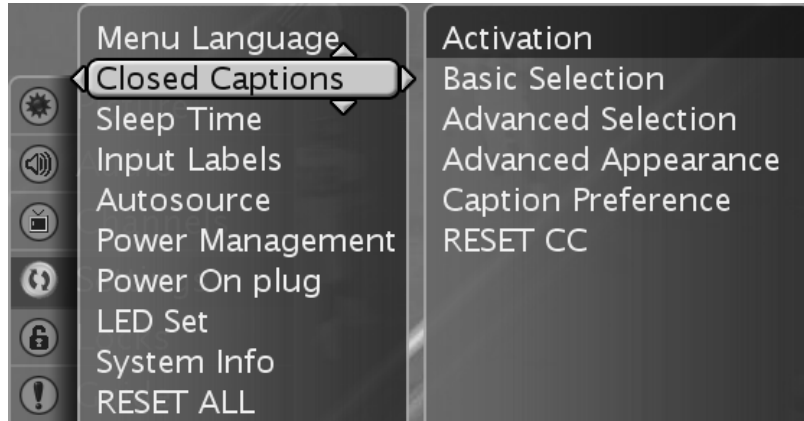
Menu Language
Closed Captions
Sleep Time
Input Labels
Autosource
Power Management
Power On plug
LED Set
System Info
RESET ALL

Activation
Basic Selection
Advanced Selection
Advanced Appearance
Caption Preference
RESET CC